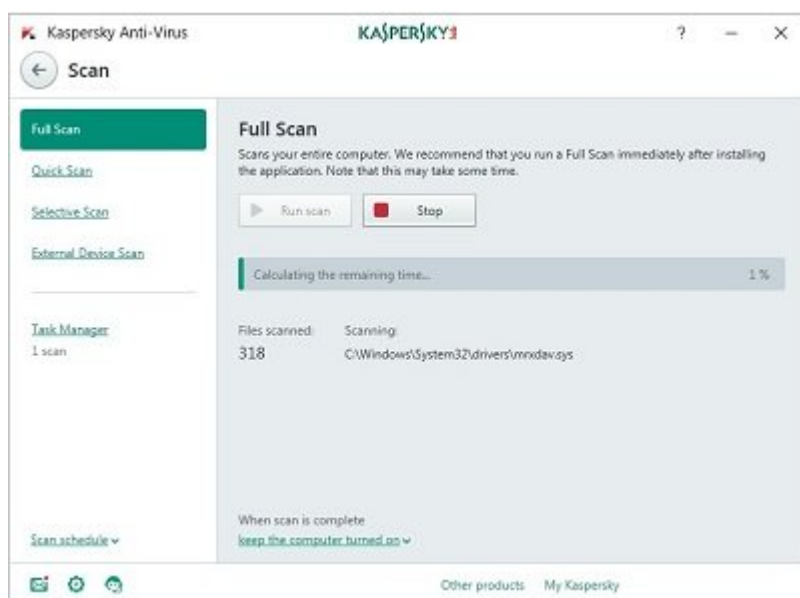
Kaspersky Anti-Virus

KASPERSKY

?

Scan

Full Scan

Quick Scan

Selective Scan

External Device Scan

Task Manager
1 scan

Scan schedule

Full Scan

Scans your entire computer. We recommend that you run a Full Scan immediately after installing the application. Note that this may take some time.

Run scan

Stop

Calculating the remaining time...

1 %

Files scanned:
318

Scanning:
C:\Windows\System32\drivers\mrxdav.sys

When scan is complete
keep the computer turned on

Other products

My Kaspersky